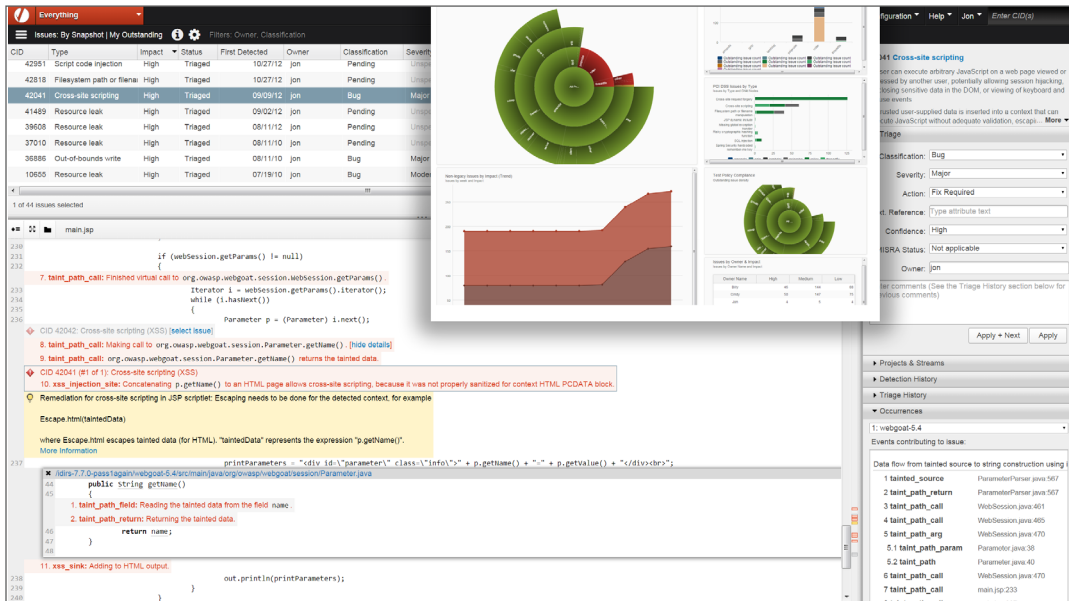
Everything

Issues: By Snapshot | My Outstanding

Filters: Owner, Classification

| CID | Type | Impact | Status | First Detected | Owner | Classification | Severity |
|---|---|---|---|---|---|---|---|
| 42951 | Script code injection | High | Triaged | 10/27/12 | jon | Pending | Unspe |
| 42818 | Filesystem path or filena | High | Triaged | 10/27/12 | jon | Pending | Unspe |
| 42041 | Cross-site scripting | High | Triaged | 09/09/12 | jon | Bug | Major |
| 41489 | Resource leak | High | Triaged | 09/02/12 | jon | Pending | Unspe |
| 39608 | Resource leak | High | Triaged | 08/11/12 | jon | Pending | Unspe |
| 37010 | Resource leak | High | Triaged | 08/11/12 | jon | Pending | Unspe |
| 36886 | Out-of-bounds write | High | Triaged | 08/11/10 | jon | Bug | Major |
| 10655 | Resource leak | High | Triaged | 07/19/10 | jon | Bug | Mode |

1 of 44 issues selected

main.jsp

230
231 if (webSession.getParams() != null)
232 {
7. taint_path_call: Finished virtual call to org.owasp.webgoat.session.WebSession.getParams().
233 Iterator i = webSession.getParams().iterator();
234 while (i.hasNext())
235 {
236 Parameter p = (Parameter) i.next();
CID 42042: Cross-site scripting (XSS) [select issue]
8. taint_path_call: Making call to org.owasp.webgoat.session.Parameter.getName(). [hide details]
9. taint_path_call: org.owasp.webgoat.session.Parameter.getName() returns the tainted data.
CID 42041 (#1 of 1): Cross-site scripting (XSS)
10. xss_injection_site: Concatenating p.getName() to an HTML page allows cross-site scripting, because it was not properly sanitized for context HTML PCDATA block.
Remediation for cross-site scripting in JSP scriptlet: Escaping needs to be done for the detected context, for example

Escape.html(taintedData)

where Escape.html escapes tainted data (for HTML). "taintedData" represents the expression "p.getName()".
More Information
237 printParameters = "<div id=\"parameter\" class=\"info\">" + p.getName() + "=" + p.getValue() + "</div><br>";
/idirs-7.7.0-pass1again/webgoat-5.4/src/main/java/org/owasp/webgoat/session/Parameter.java
44 public String getName()
45 {
1. taint_path_field: Reading the tainted data from the field name.
2. taint_path_return: Returning the tainted data.
return name;
46
47 }
48
11. xss_sink: Adding to HTML output.
238 out.println(printParameters);
239 }
240 }

Non-legacy Issues by Impact (Trend)
Test Policy Compliance
Issues by Owner & Impact
| Owner Name | High | Medium | Low |
|---|---|---|---|

Configuration ▾ Help ▾ Jon ▾ Enter CID(s)

041 Cross-site scripting
ser can execute arbitrary JavaScript on a web page viewed or essed by another user, potentially allowing session hijacking, closing sensitive data in the DOM, or viewing of keyboard and use events
usted user-supplied data is inserted into a context that can cute JavaScript without adequate validation, escapi... More
Triage
Classification: Bug
Severity: Major
Action: Fix Required
t. Reference: Type attribute text
Confidence: High
MISRA Status: Not applicable
Owner: jon
ter comments (See the Triage History section below for
Apply + Next Apply
▸ Projects & Streams
▸ Detection History
▸ Triage History
▾ Occurrences
1: webgoat-5.4
Events contributing to issue:
Data flow from tainted source to string construction using
1 tainted_source ParameterParser.java:567
2 taint_path_return ParameterParser.java:567
3 taint_path_call WebSession.java:461
4 taint_path_call WebSession.java:465
5 taint_path_arg WebSession.java:470
5.1 taint_path_param Parameter.java:38
5.2 taint_path Parameter.java:40
6 taint_path_call WebSession.java:470
7 taint_path_call main.jsp:233